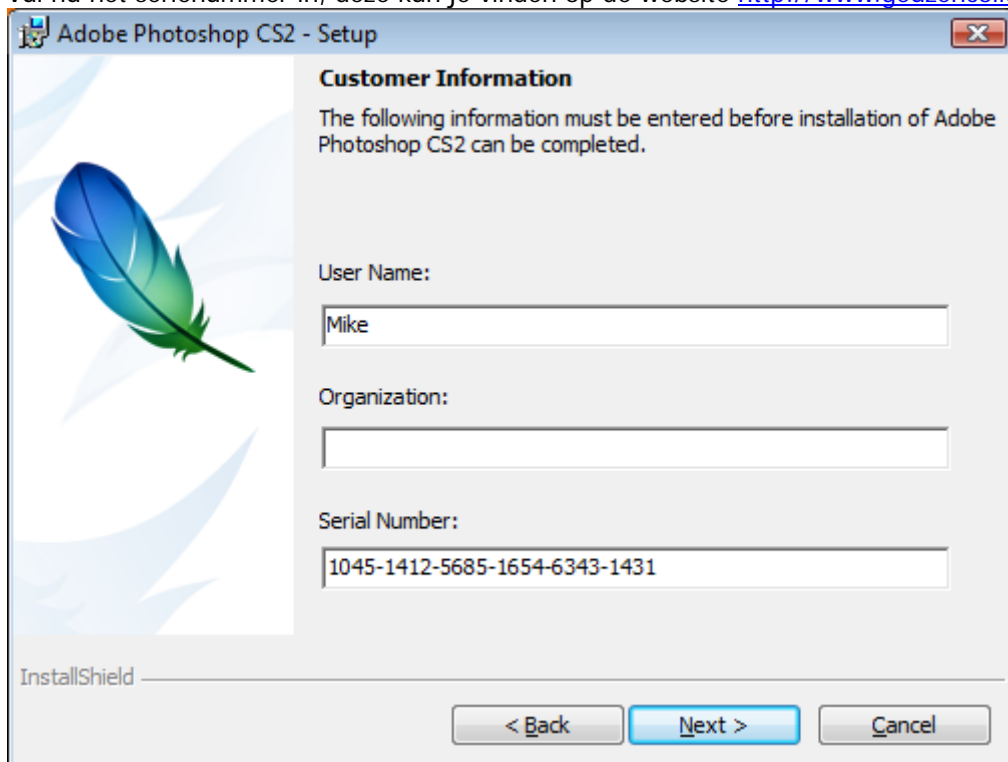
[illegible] het serienummer in, deze kan je vinden op de website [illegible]

Adobe Photoshop CS2 - Setup

Customer Information

The following information must be entered before installation of Adobe Photoshop CS2 can be completed.

User Name:

Mike

Organization:

Serial Number:

1045-1412-5685-1654-6343-1431

InstallShield

< Back

Next >

Cancel